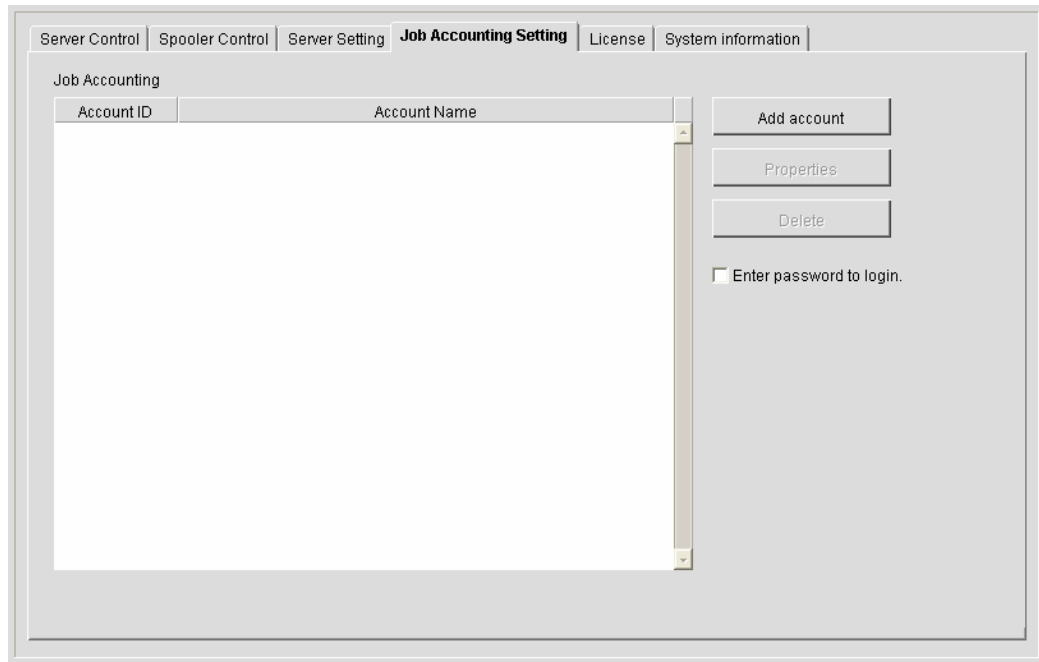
Server Control | Spooler Control | Server Setting | Job Accounting Setting | License | System information

Job Accounting

| Account ID | Account Name |
|---|---|

Add account

Properties

Delete

Enter password to login.